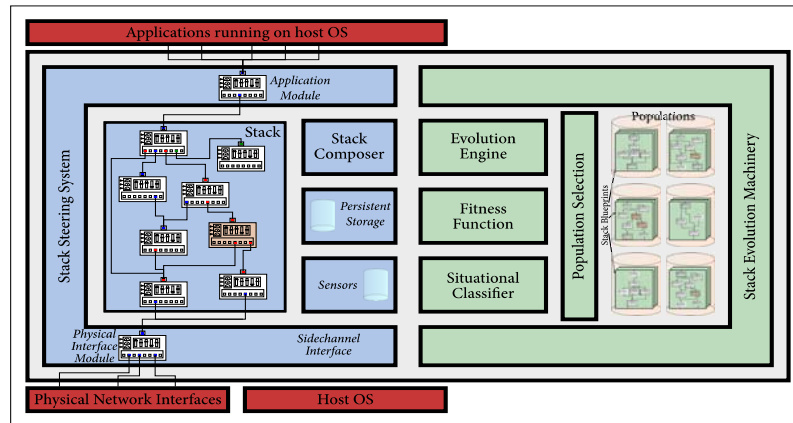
Applications running on host OS

Application Module

Stack Steering System

Stack

Stack Composer

Persistent Storage

Sensors

Physical Interface Module

Sidechannel Interface

Evolution Engine

Fitness Function

Situational Classifier

Population Selection

Populations

Stack Blueprints

Stack Evolution Machinery

Physical Network Interfaces

Host OS